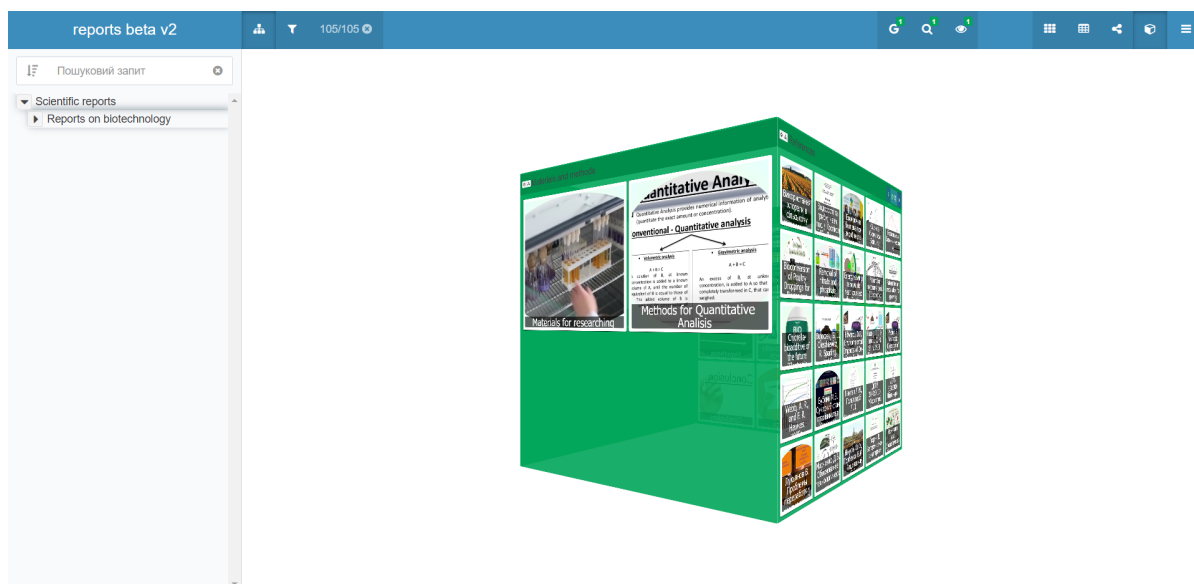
reports beta v2

105/105

G 1 1 1

Пошуковий запит

Scientific reports

Reports on biotechnology

Materials and methods

Quantitative Analy

Quantitative Analysis provides numerical information of analyt. Quantitate the exact amount or concentration).

Conventional - Quantitative analysis

Volumetric analysis

Gravimetric analysis

A + B = C

A + B = C

Materials for researching

Methods for Quantitative Analisis

Reviews